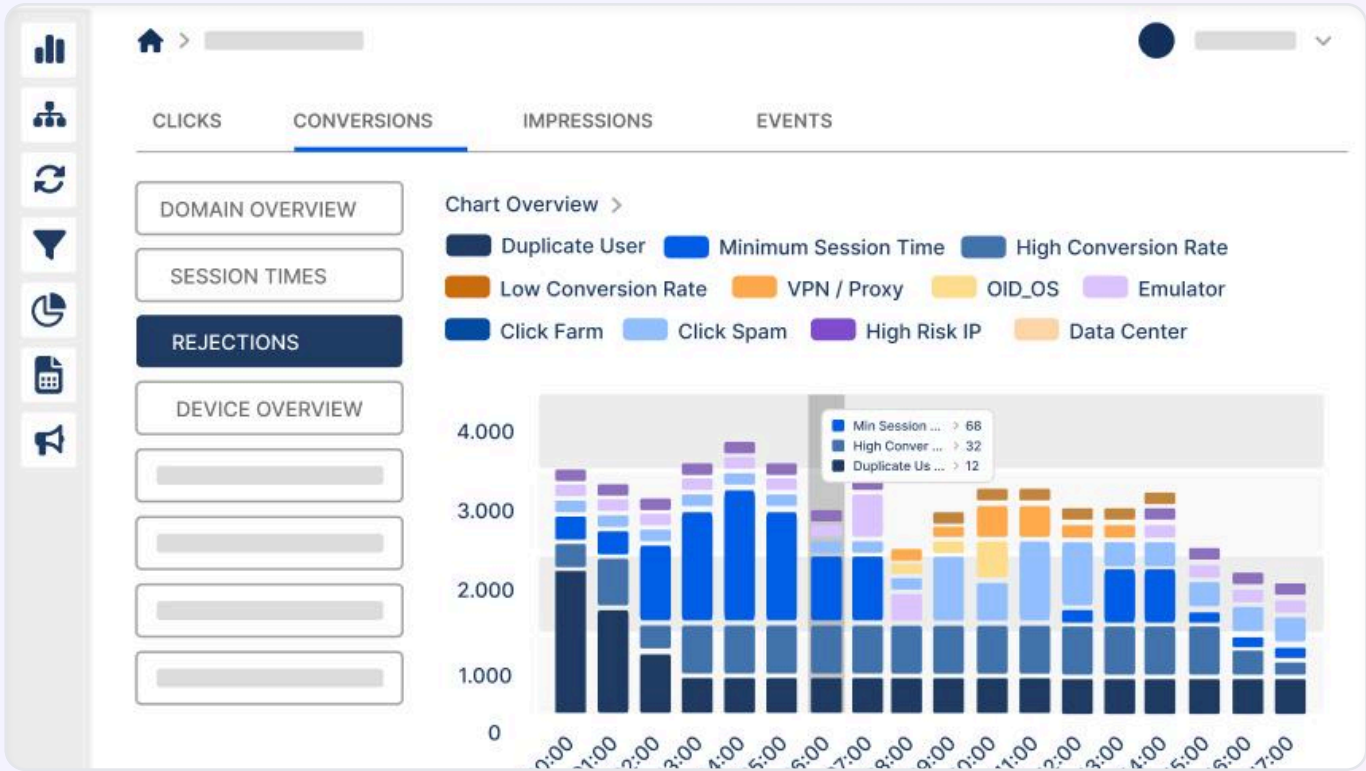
CLICKS
CONVERSIONS
IMPRESSIONS
EVENTS

DOMAIN OVERVIEW
SESSION TIMES
REJECTIONS
DEVICE OVERVIEW

Chart Overview >

Duplicate User
Minimum Session Time
High Conversion Rate
Low Conversion Rate
VPN / Proxy
OID_OS
Emulator
Click Farm
Click Spam
High Risk IP
Data Center

Min Session ... > 68
High Conver ... > 32
Duplicate Us ... > 12

4.000
3.000
2.000
1.000
0

0:00
01:00
2:00
3:00
4:00
5:00
6:00
07:00
8:00
9:00
0:00
11:00
2:00
3:00
4:00
5:00
6:00
7:00